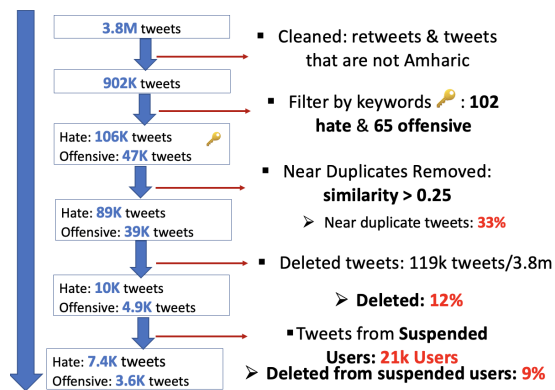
3.8M tweets

902K tweets

Hate: 106K tweets
Offensive: 47K tweets

Hate: 89K tweets
Offensive: 39K tweets

Hate: 10K tweets
Offensive: 4.9K tweets

Hate: 7.4K tweets
Offensive: 3.6K tweets

▪ Cleaned: retweets & tweets that are not Amharic

▪ Filter by keywords : 102 hate & 65 offensive

▪ Near Duplicates Removed: similarity > 0.25

➢ Near duplicate tweets: 33%

▪ Deleted tweets: 119k tweets/3.8m

➢ Deleted: 12%

▪ Tweets from Suspended Users: 21k Users

➢ Deleted from suspended users: 9%